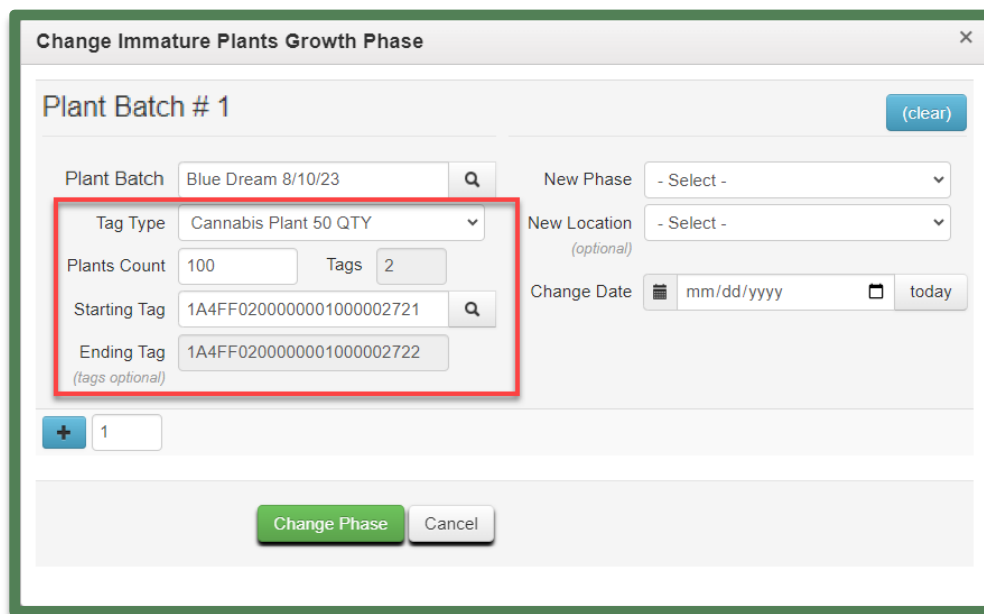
Change Immature Plants Growth Phase
×

Plant Batch # 1

(clear)

Plant Batch Blue Dream 8/10/23

Tag Type Cannabis Plant 50 QTY

Plants Count 100 Tags 2

Starting Tag 1A4FF0200000001000002721

Ending Tag (tags optional) 1A4FF0200000001000002722

New Phase - Select -

New Location (optional) - Select -

Change Date mm/dd/yyyy today

+ 1

Change Phase Cancel